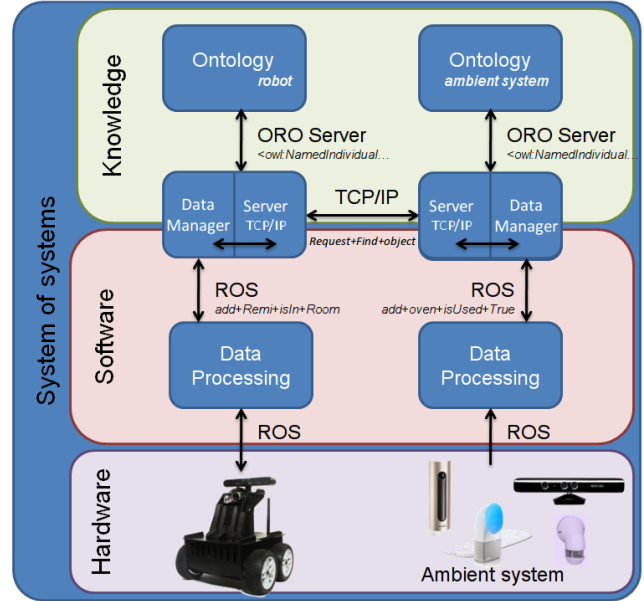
System of systems

Knowledge

Ontology
robot

Ontology
ambient system

ORO Server
<owl:NamedIndividual...

ORO Server
<owl:NamedIndividual...

Data Manager

Server TCP/IP

TCP/IP

Server TCP/IP

Data Manager

Request+Find+object

Software

ROS
add+Remi+isIn+Room

ROS
add+oven+isUsed+True

Data Processing

Data Processing

ROS

ROS

Hardware

Ambient system